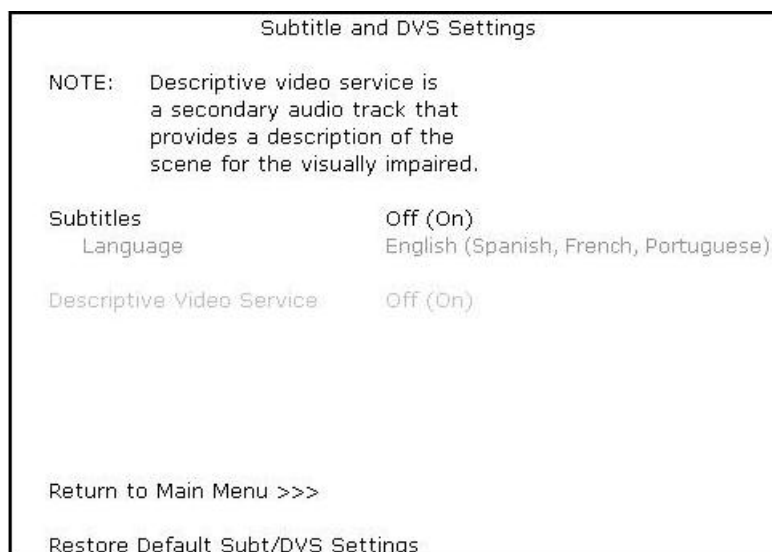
Subtitle and DVS Settings

NOTE: Descriptive video service is a secondary audio track that provides a description of the scene for the visually impaired.

Subtitles Off (On)
Language English (Spanish, French, Portuguese)

Descriptive Video Service Off (On)

Return to Main Menu >>>

Restore Default Subt/DVS Settings